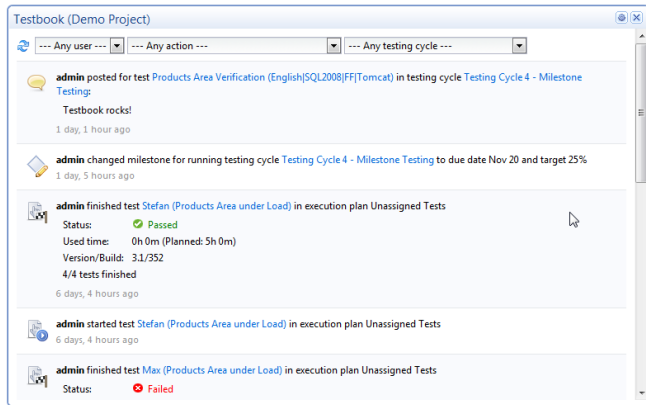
Testbook (Demo Project)

--- Any user --- | --- Any action --- | --- Any testing cycle ---

admin posted for test Products Area Verification (English|SQL2008|FF|Tomcat) in testing cycle Testing Cycle 4 - Milestone Testing:

Testbook rocks!

1 day, 1 hour ago

admin changed milestone for running testing cycle Testing Cycle 4 - Milestone Testing to due date Nov 20 and target 25%

1 day, 5 hours ago

admin finished test Stefan (Products Area under Load) in execution plan Unassigned Tests

Status: Passed
Used time: 0h 0m (Planned: 5h 0m)
Version/Build: 3.1/352
4/4 tests finished

6 days, 4 hours ago

admin started test Stefan (Products Area under Load) in execution plan Unassigned Tests

6 days, 4 hours ago

admin finished test Max (Products Area under Load) in execution plan Unassigned Tests

Status: Failed